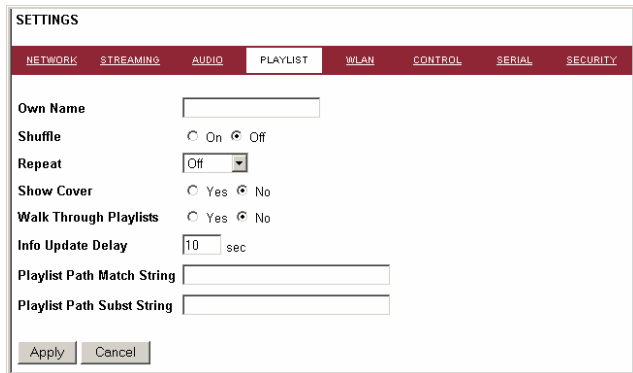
SETTINGS

NETWORK STREAMING AUDIO PLAYLIST WLAN CONTROL SERIAL SECURITY

Own Name

Shuffle On Off

Repeat Off

Show Cover Yes No

Walk Through Playlists Yes No

Info Update Delay 10 sec

Playlist Path Match String

Playlist Path Subst String

Apply Cancel